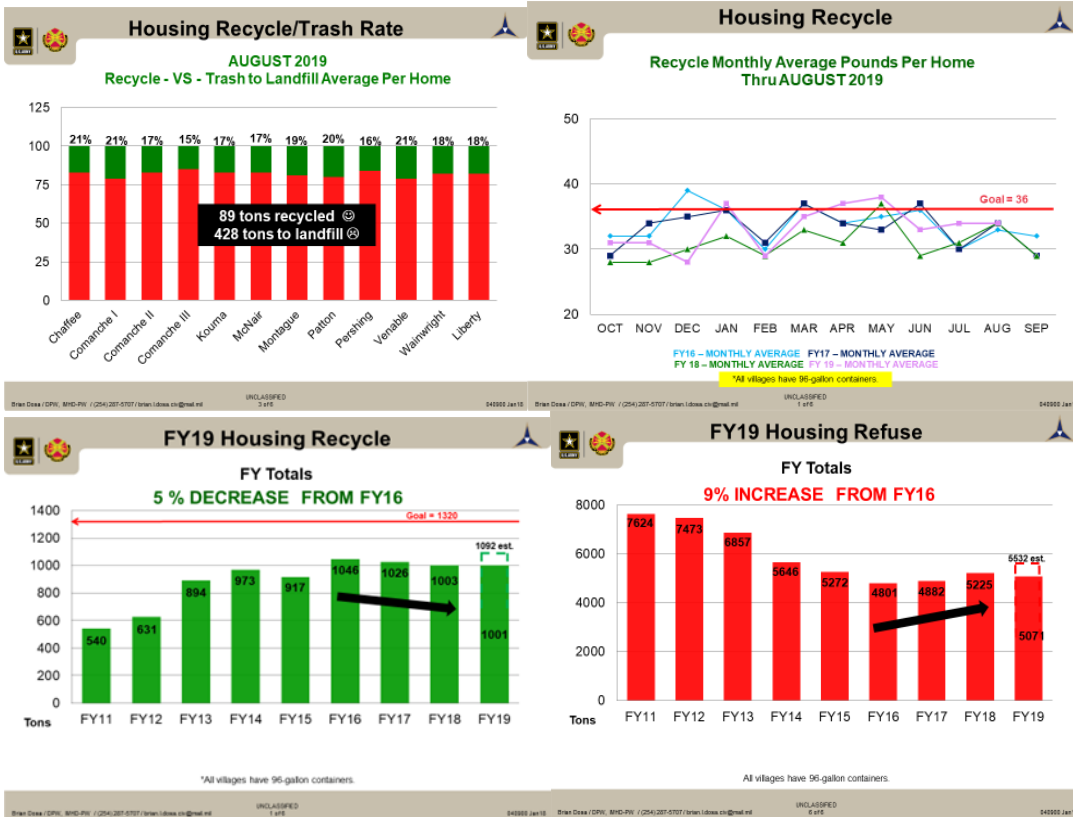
Housing Recycle/Trash Rate

AUGUST 2019
Recycle - VS - Trash to Landfill Average Per Home

125
100
75
50
25
0

21% 21% 17% 15% 17% 17% 19% 20% 16% 21% 18% 18%

89 tons recycled ☺
428 tons to landfill ☹

Chaffee, Comanche I, Comanche II, Comanche III, Kouma, McNair, Montague, Patton, Pershing, Venable, Wainwright, Liberty

Brian Dosa / DPW, MHD-PW / (254)287-5707 / brian.l.dosa.civ@mail.mil
UNCLASSIFIED
3 of 6
040900 Jan18

Housing Recycle

Recycle Monthly Average Pounds Per Home
Thru AUGUST 2019

50
40
30
20

Goal = 36

OCT NOV DEC JAN FEB MAR APR MAY JUN JUL AUG SEP

FY16 – MONTHLY AVERAGE FY17 – MONTHLY AVERAGE
FY 18 – MONTHLY AVERAGE FY 19 – MONTHLY AVERAGE
*All villages have 96-gallon containers.

Brian Dosa / DPW, MHD-PW / (254)287-5707 / brian.l.dosa.civ@mail.mil
UNCLASSIFIED
1 of 6
040900 Jan18

FY19 Housing Recycle

FY Totals
5 % DECREASE FROM FY16

1400
1200
1000
800
600
400
200
0
Tons

Goal = 1320
1092 est.

540 631 894 973 917 1046 1026 1003 1001

FY11 FY12 FY13 FY14 FY15 FY16 FY17 FY18 FY19

*All villages have 96-gallon containers.

Brian Dosa / DPW, MHD-PW / (254)287-5707 / brian.l.dosa.civ@mail.mil
UNCLASSIFIED
1 of 6
040900 Jan18

FY19 Housing Refuse

FY Totals
9% INCREASE FROM FY16

8000
6000
4000
2000
0
Tons

5532 est.

7624 7473 6857 5646 5272 4801 4882 5225 5071

FY11 FY12 FY13 FY14 FY15 FY16 FY17 FY18 FY19

All villages have 96-gallon containers.

Brian Dosa / DPW, MHD-PW / (254)287-5707 / brian.l.dosa.civ@mail.mil
UNCLASSIFIED
6 of 6
040900 Jan18